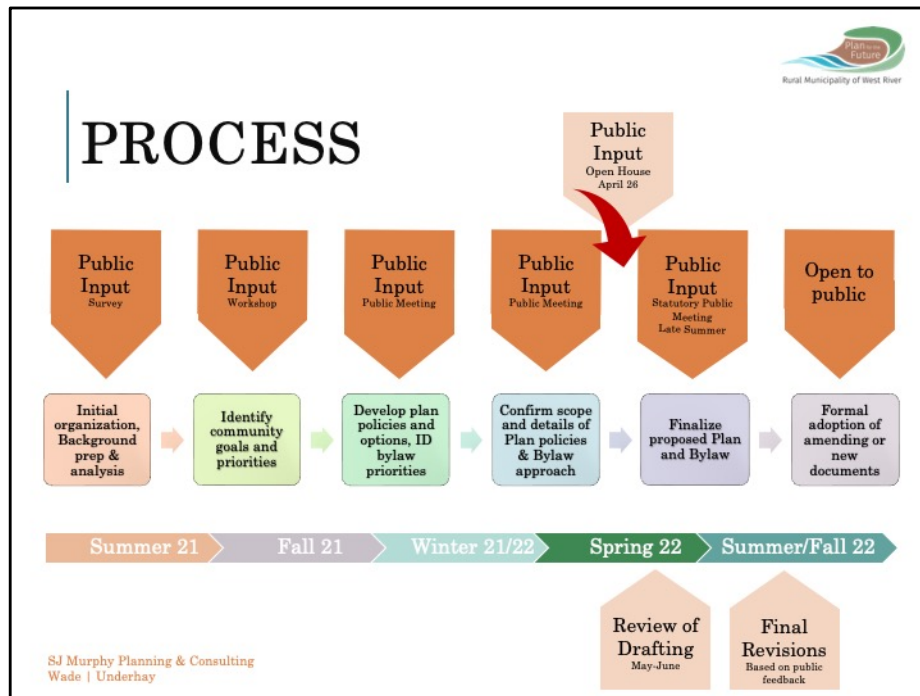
Plan for the Future
Rural Municipality of West River

PROCESS

Public Input
Open House
April 26

Public Input
Survey

Public Input
Workshop

Public Input
Public Meeting

Public Input
Public Meeting

Public Input
Statutory Public Meeting
Late Summer

Open to public

Initial organization, Background prep & analysis

Identify community goals and priorities

Develop plan policies and options, ID bylaw priorities

Confirm scope and details of Plan policies & Bylaw approach

Finalize proposed Plan and Bylaw

Formal adoption of amending or new documents

Summer 21
Fall 21
Winter 21/22
Spring 22
Summer/Fall 22

Review of Drafting
May-June

Final Revisions
Based on public feedback

SJ Murphy Planning & Consulting
Wade | Underhay